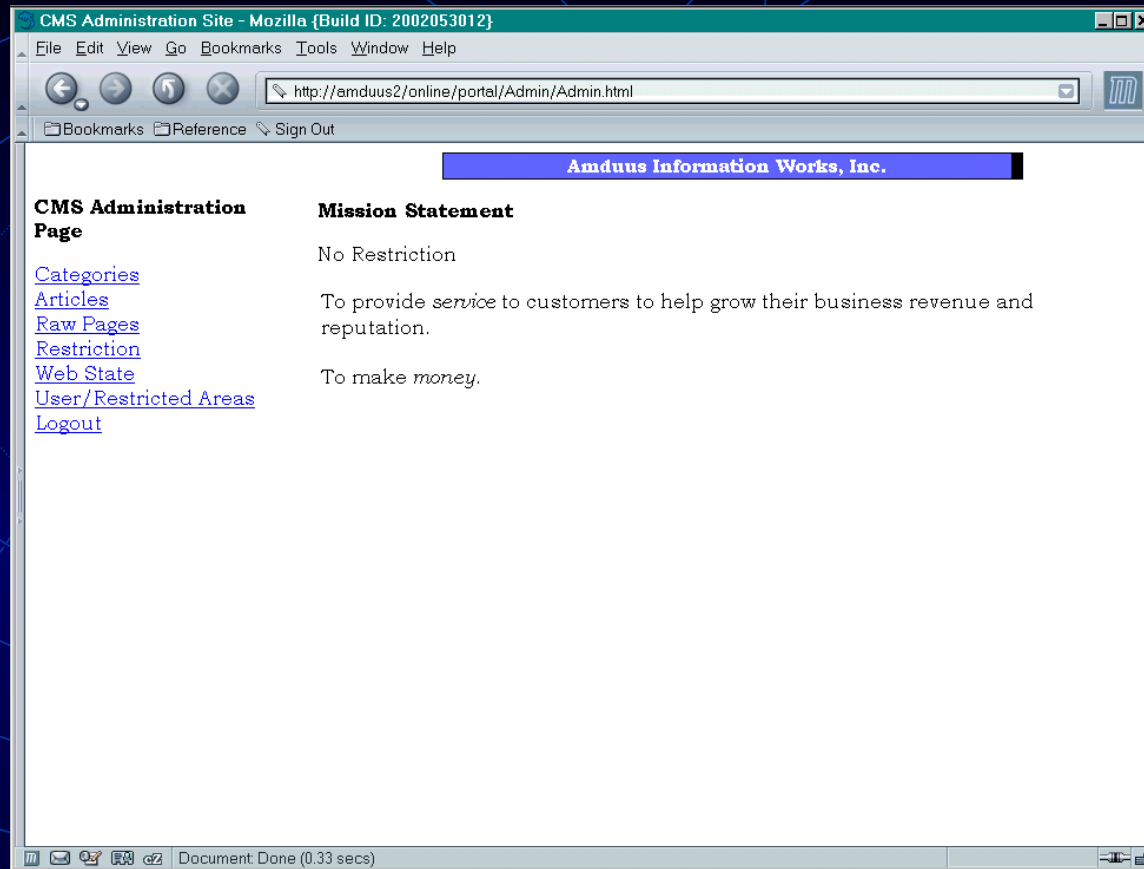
CMS Administration Site - Mozilla {Build ID: 2002053012}

File Edit View Go Bookmarks Tools Window Help

http://amduus2/online/portal/Admin/Admin.html

Bookmarks Reference Sign Out

Amduus Information Works, Inc.

CMS Administration Page

Categories
Articles
Raw Pages
Restriction
Web State
User/Restricted Areas
Logout

Mission Statement

No Restriction

To provide *service* to customers to help grow their business revenue and reputation.

To make *money*.

Document: Done (0.33 secs)